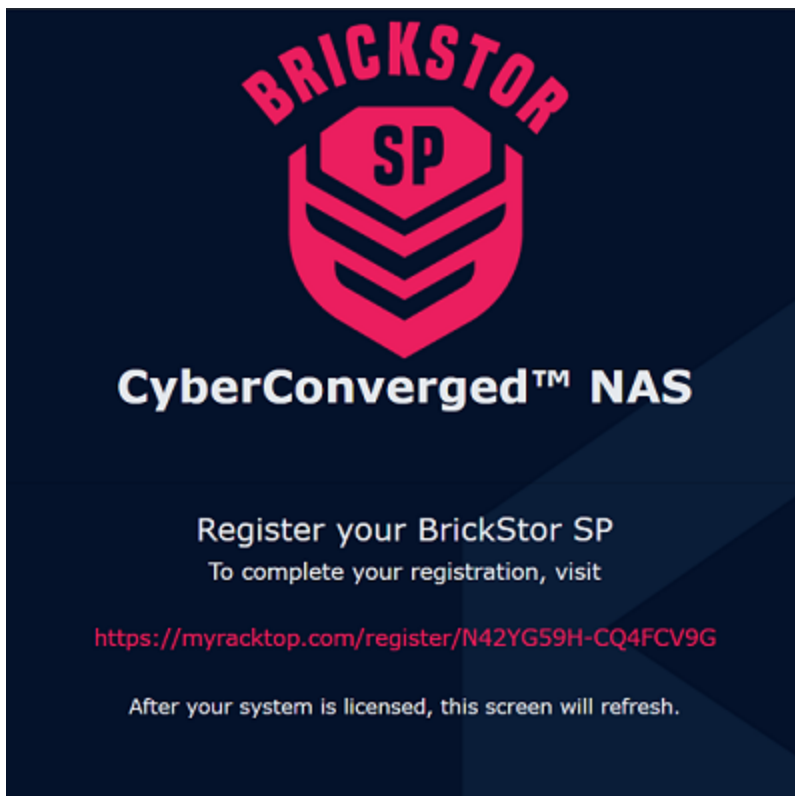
BRICKSTOR

SP

CyberConverged™ NAS

Register your BrickStor SP

To complete your registration, visit

https://myracktop.com/register/N42YG59H-CQ4FCV9G

After your system is licensed, this screen will refresh.